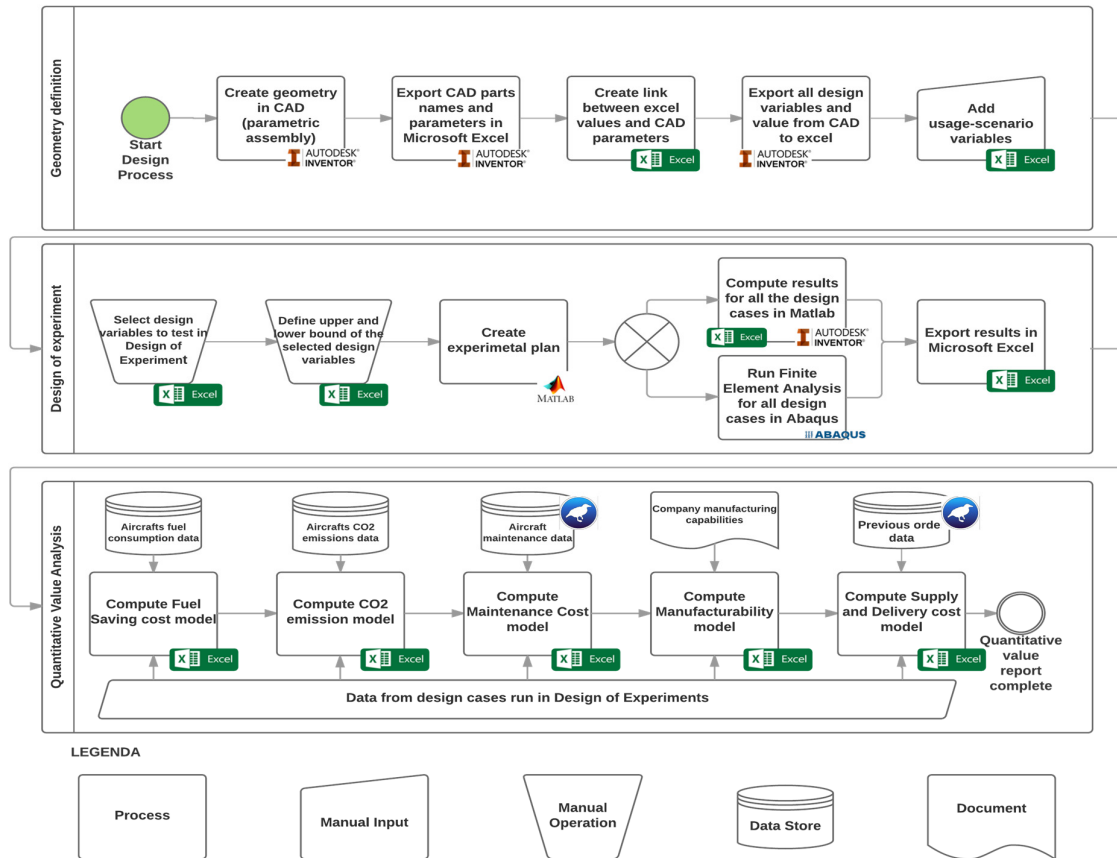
Geometry definition

Start Design Process

Create geometry in CAD (parametric assembly)
AUTODESK® INVENTOR®

Export CAD parts names and parameters in Microsoft Excel
AUTODESK® INVENTOR®

Create link between excel values and CAD parameters
Excel

Export all design variables and value from CAD to excel
AUTODESK® INVENTOR®

Add usage-scenario variables
Excel

Design of experiment

Select design variables to test in Design of Experiment
Excel

Define upper and lower bound of the selected design variables
Excel

Create experimetal plan
MATLAB

Compute results for all the design cases in Matlab
Excel
AUTODESK® INVENTOR®

Run Finite Element Analysis for all design cases in Abaqus
ABAQUS

Export results in Microsoft Excel
Excel

Quantitative Value Analysis

Aircrafts fuel consumption data

Aircrafts CO2 emissions data

Aircraft maintenance data

Company manufacturing capabilities

Previous orde data

Compute Fuel Saving cost model
Excel

Compute CO2 emission model
Excel

Compute Maintenance Cost model
Excel

Compute Manufacturability model
Excel

Compute Supply and Delivery cost model
Excel

Quantitative value report complete

Data from design cases run in Design of Experiments

LEGENDA

Process

Manual Input

Manual Operation

Data Store

Document